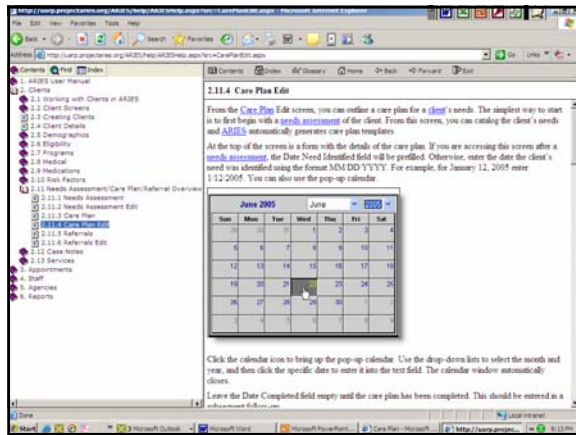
http://sarp.projectaries.org/ARIES/help/ARIESHelp.aspx?src=CarePlanEdit.aspx - Microsoft Internet Explorer

File Edit View Favorites Tools Help

Back Search Favorites

Address http://sarp.projectaries.org/ARIES/help/ARIESHelp.aspx?src=CarePlanEdit.aspx Go Links

Contents Find Index

1. ARIES User Manual
2. Clients
2.1 Working with Clients in ARIES
2.2 Client Screens
2.3 Creating Clients
2.4 Client Details
2.5 Demographics
2.6 Eligibility
2.7 Programs
2.8 Medical
2.9 Medications
2.10 Risk Factors
2.11 Needs Assessment/Care Plan/Referral Overview
2.11.1 Needs Assessment
2.11.2 Needs Assessment Edit
2.11.3 Care Plan
2.11.4 Care Plan Edit
2.11.5 Referrals
2.11.6 Referrals Edit
2.12 Case Notes
2.13 Services
3. Appointments
4. Staff
5. Agencies
6. Reports

Contents Index Glossary Home Back Forward Print

2.11.4 Care Plan Edit

From the Care Plan Edit screen, you can outline a care plan for a client's needs. The simplest way to start is to first begin with a needs assessment of the client. From this screen, you can catalog the client's needs and ARIES automatically generates care plan templates.

At the top of the screen is a form with the details of the care plan. If you are accessing this screen after a needs assessment, the Date Need Identified field will be prefilled. Otherwise, enter the date the client's need was identified using the format MM/DD/YYYY. For example, for January 12, 2005 enter 1/12/2005. You can also use the pop-up calendar.

June 2005 June 2005

| Sun | Mon | Tue | Wed | Thu | Fri | Sat |
|---|---|---|---|---|---|---|
| 29 | 30 | 31 | 1 | 2 | 3 | 4 |
| 5 | 6 | 7 | 8 | 9 | 10 | 11 |
| 12 | 13 | 14 | 15 | 16 | 17 | 18 |
| 19 | 20 | 21 | 22 | 23 | 24 | 25 |
| 26 | 27 | 28 | 29 | 30 | 1 | 2 |
| 3 | 4 | 5 | 6 | 7 | 8 | 9 |

Click the calendar icon to bring up the pop-up calendar. Use the drop-down lists to select the month and year, and then click the specific date to enter it into the text field. The calendar window automatically closes.

Leave the Date Completed field empty until the care plan has been completed. This should be entered in a subsequent follow-up.

Done Local intranet

Start Microsoft Outlook Microsoft Word Microsoft PowerPoint Care Plan - Microsoft http://sarp.projec... 8:13 PM